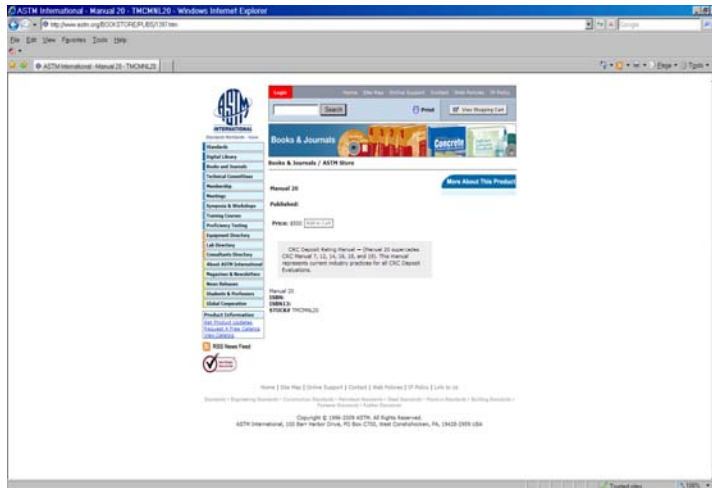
ASTM International - Manual 20 - TMCMNL20 - Windows Internet Explorer

http://www.astm.org/BOOKSTORE/PUBS/1397.htm

Google

File Edit View Favorites Tools Help

ASTM International - Manual 20 - TMCMNL20

Page Tools

ASTM INTERNATIONAL

Standards Worldwide

Login

Home | Site Map | Online Support | Contact | Web Policies | IP Policy

Search

Print

View Shopping Cart

Books & Journals

Concrete

Standards

Digital Library

Books and Journals

Technical Committees

Membership

Meetings

Symposia & Workshops

Training Courses

Proficiency Testing

Equipment Directory

Lab Directory

Consultants Directory

About ASTM International

Magazines & Newsletters

News Releases

Students & Professors

Global Cooperation

Product Information

Get Product Updates

Request A Free Catalog

View Catalogs

RSS News Feed

Books & Journals / ASTM Store

More About This Product

Manual 20

Published:

Price: $500 Add to Cart

CRC Deposit Rating Manual -- (Manual 20 supercedes CRC Manual 7, 12, 14, 16, 18, and 19). This manual represents current industry practices for all CRC Deposit Evaluations.

Manual 20
ISBN:
ISBN13:
STOCK# TMCMNL20

Home | Site Map | Online Support | Contact | Web Policies | IP Policy | Link to us

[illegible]

Copyright © 1996-2009 ASTM. All Rights Reserved.
ASTM International, 100 Barr Harbor Drive, PO Box C700, West Conshohocken, PA, 19428-2959 USA

Trusted sites

100%